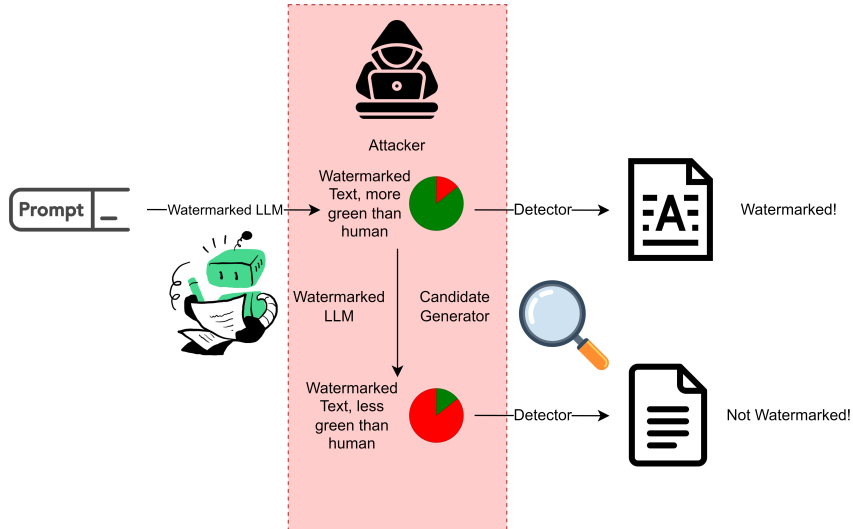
Attacker

Prompt

Watermarked LLM

Watermarked Text, more green than human

Detector

A

Watermarked!

Watermarked LLM

Candidate Generator

Watermarked Text, less green than human

Detector

Not Watermarked!